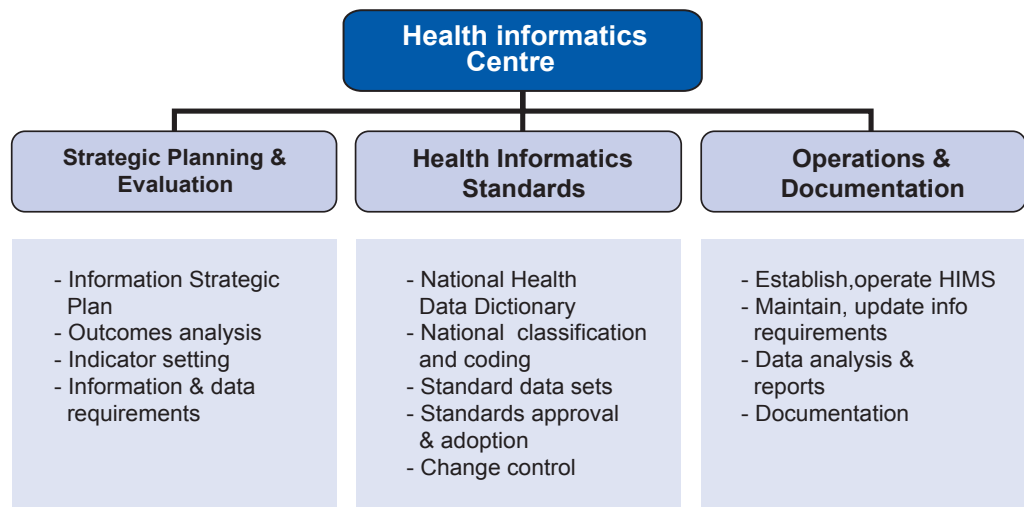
Health informatics Centre

Strategic Planning & Evaluation

Health Informatics Standards

Operations & Documentation

- Information Strategic Plan
- Outcomes analysis
- Indicator setting
- Information & data requirements

- National Health Data Dictionary
- National classification and coding
- Standard data sets
- Standards approval & adoption
- Change control

- Establish,operate HIMS
- Maintain, update info requirements
- Data analysis & reports
- Documentation